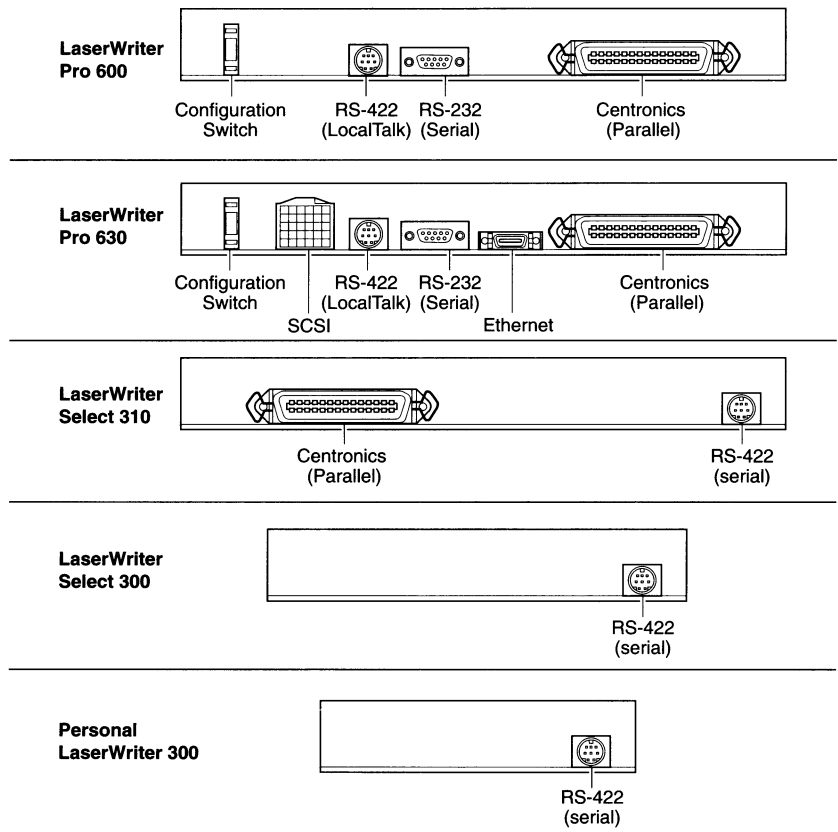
LaserWriter Pro 600

Configuration Switch

RS-422 (LocalTalk)

RS-232 (Serial)

Centronics (Parallel)

LaserWriter Pro 630

Configuration Switch

SCSI

RS-422 (LocalTalk)

RS-232 (Serial)

Ethernet

Centronics (Parallel)

LaserWriter Select 310

Centronics (Parallel)

RS-422 (serial)

LaserWriter Select 300

RS-422 (serial)

Personal LaserWriter 300

RS-422 (serial)